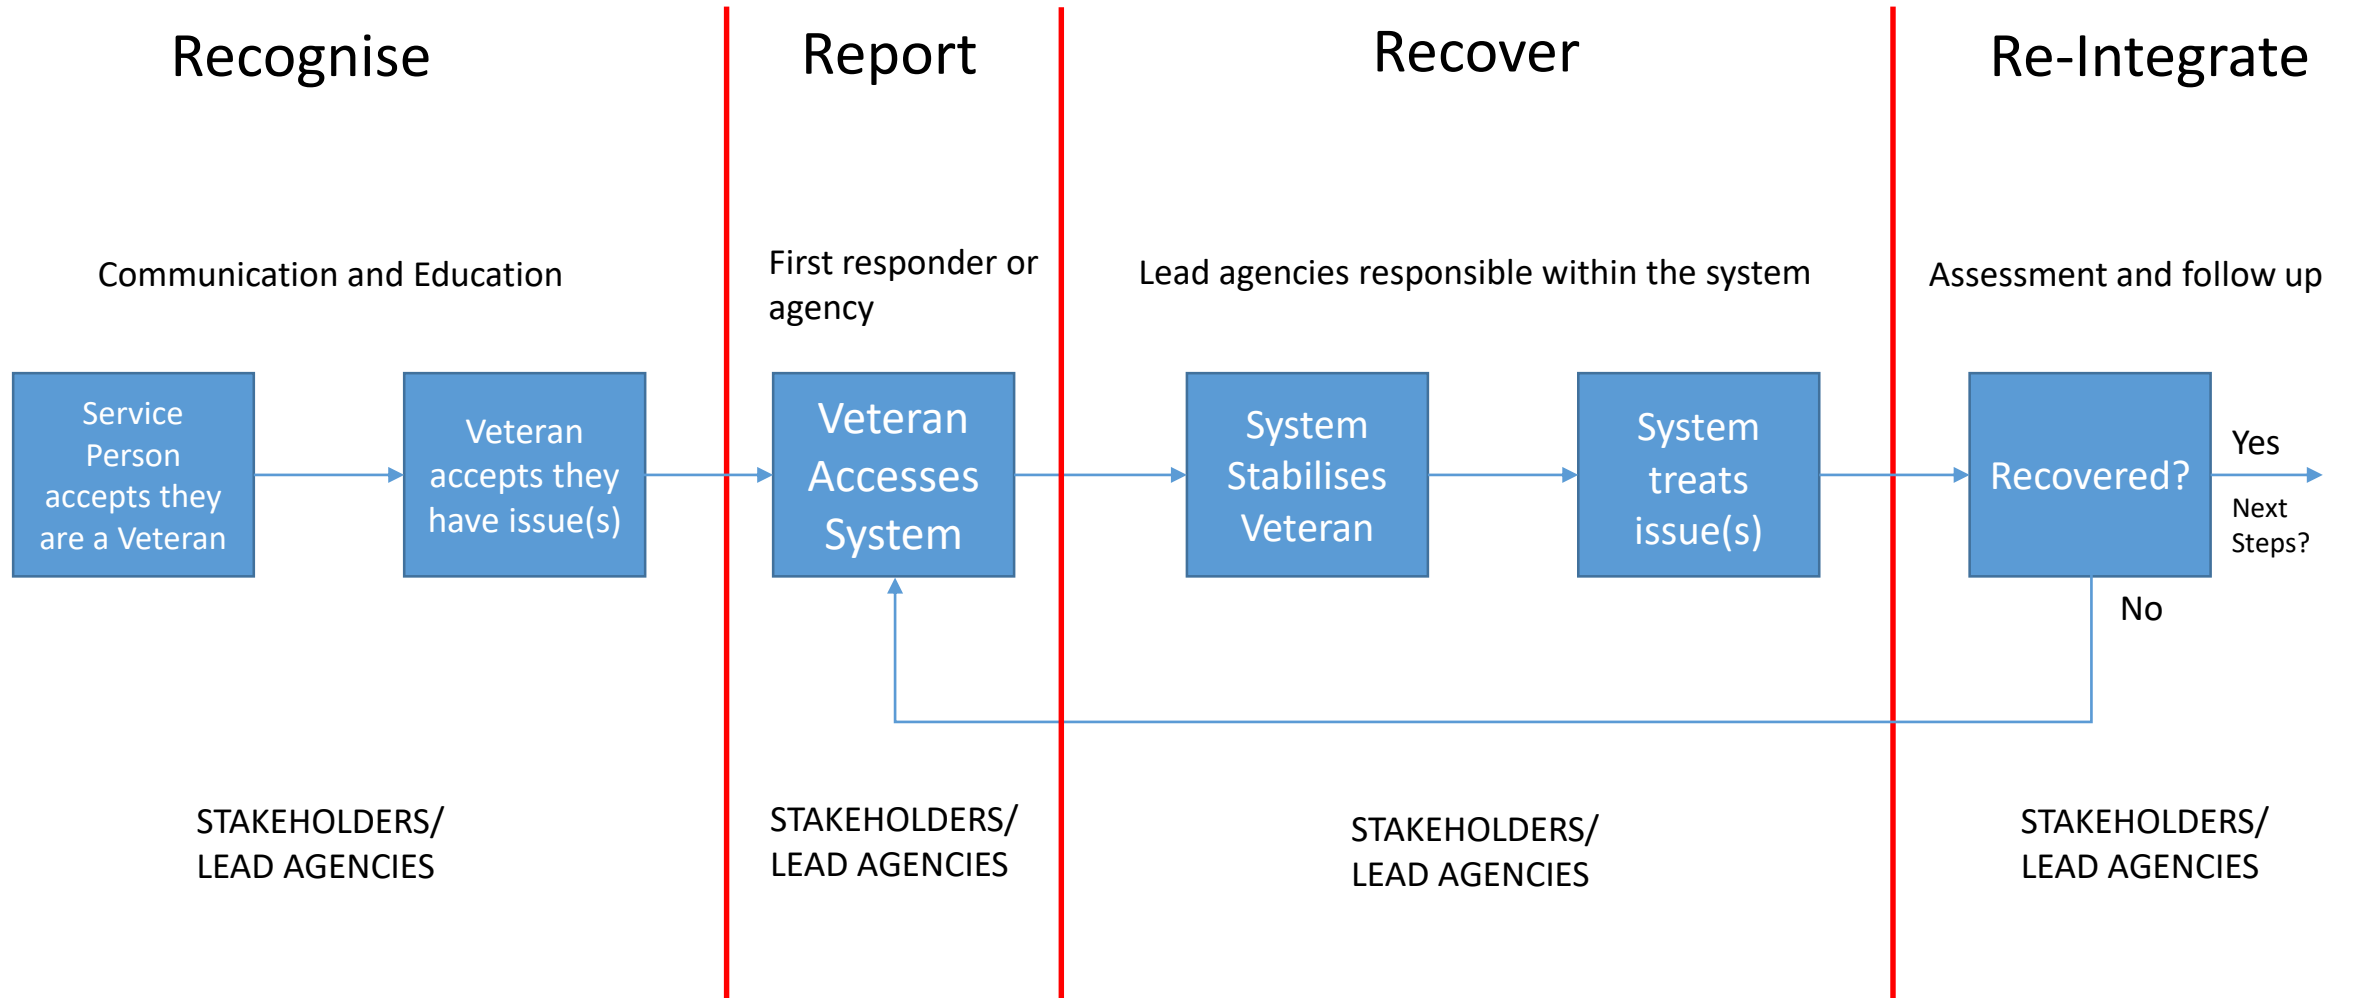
Recognise

Communication and Education

Service Person accepts they are a Veteran

Veteran accepts they have issue(s)

STAKEHOLDERS/ LEAD AGENCIES

Report

First responder or agency

Veteran Accesses System

STAKEHOLDERS/ LEAD AGENCIES

Recover

Lead agencies responsible within the system

System Stabilises Veteran

System treats issue(s)

STAKEHOLDERS/ LEAD AGENCIES

Re-Integrate

Assessment and follow up

Recovered?

Yes

Next Steps?

No

STAKEHOLDERS/ LEAD AGENCIES